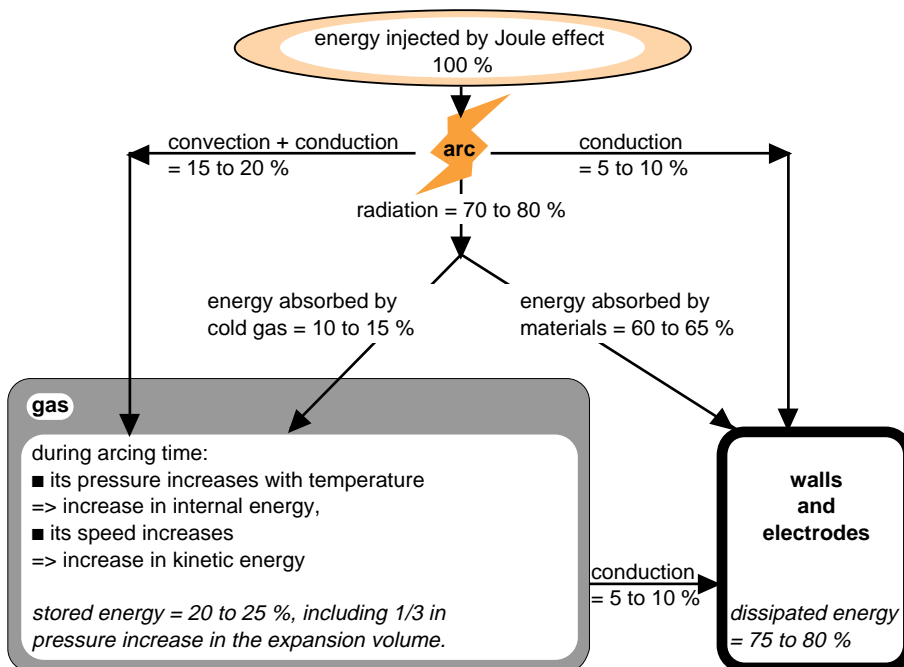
energy injected by Joule effect
100 %

arc

convection + conduction
= 15 to 20 %

conduction
= 5 to 10 %

radiation = 70 to 80 %

energy absorbed by
cold gas = 10 to 15 %

energy absorbed by
materials = 60 to 65 %

gas

during arcing time:
■ its pressure increases with temperature
=> increase in internal energy,
■ its speed increases
=> increase in kinetic energy

*stored energy = 20 to 25 %, including 1/3 in pressure increase in the expansion volume.*

conduction
= 5 to 10 %

walls
and
electrodes

*dissipated energy = 75 to 80 %*